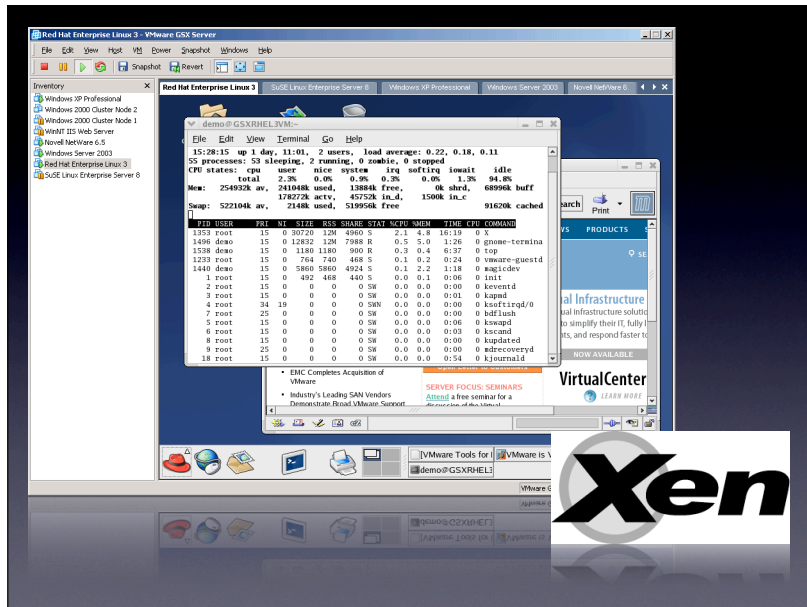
Red Hat Enterprise Linux 3 - VMware GSX Server

File Edit View Host VM Power Snapshot Windows Help

Snapshot Revert

Inventory

Windows XP Professional
Windows 2000 Cluster Node 2
Windows 2000 Cluster Node 1
WinNT IIS Web Server
Novell NetWare 6.5
Windows Server 2003
Red Hat Enterprise Linux 3
SuSE Linux Enterprise Server 8

Red Hat Enterprise Linux 3 | SuSE Linux Enterprise Server 8 | Windows XP Professional | Windows Server 2003 | Novell NetWare 6.5

demo@GSXRHEL3VM:~

File Edit View Terminal Go Help

15:28:15 up 1 day, 11:01, 2 users, load average: 0.22, 0.18, 0.11
55 processes: 53 sleeping, 2 running, 0 zombie, 0 stopped
CPU states: cpu user nice system irq softirq iowait idle
total 2.3% 0.0% 0.9% 0.3% 0.0% 1.3% 94.8%
Mem: 254932k av, 241048k used, 13884k free, 0k shrd, 68996k buff
178272k actv, 45752k in_d, 1500k in_c
Swap: 522104k av, 2148k used, 519956k free 91620k cached

| PID | USER | PRI | NI | SIZE | RSS | SHARE | STAT | %CPU | %MEM | TIME | CPU | COMMAND |
|---|---|---|---|---|---|---|---|---|---|---|---|---|
| 1353 | root | 15 | 0 | 30720 | 12M | 4960 | S | 2.1 | 4.8 | 16:19 | 0 | X |
| 1496 | demo | 15 | 0 | 12832 | 12M | 7988 | R | 0.5 | 5.0 | 1:26 | 0 | gnome-termina |
| 1538 | demo | 15 | 0 | 1180 | 1180 | 900 | R | 0.3 | 0.4 | 6:37 | 0 | top |
| 1233 | root | 15 | 0 | 764 | 740 | 468 | S | 0.1 | 0.2 | 0:24 | 0 | vmware-guestd |
| 1440 | demo | 15 | 0 | 5860 | 5860 | 4924 | S | 0.1 | 2.2 | 1:18 | 0 | magicdev |
| 1 | root | 15 | 0 | 492 | 468 | 440 | S | 0.0 | 0.1 | 0:06 | 0 | init |
| 2 | root | 15 | 0 | 0 | 0 | 0 | SW | 0.0 | 0.0 | 0:00 | 0 | keventd |
| 3 | root | 15 | 0 | 0 | 0 | 0 | SW | 0.0 | 0.0 | 0:01 | 0 | kapmd |
| 4 | root | 34 | 19 | 0 | 0 | 0 | SWN | 0.0 | 0.0 | 0:00 | 0 | ksoftirqd/0 |
| 7 | root | 25 | 0 | 0 | 0 | 0 | SW | 0.0 | 0.0 | 0:00 | 0 | bdflush |
| 5 | root | 15 | 0 | 0 | 0 | 0 | SW | 0.0 | 0.0 | 0:06 | 0 | kswapd |
| 6 | root | 15 | 0 | 0 | 0 | 0 | SW | 0.0 | 0.0 | 0:03 | 0 | kscand |
| 8 | root | 15 | 0 | 0 | 0 | 0 | SW | 0.0 | 0.0 | 0:00 | 0 | kupdated |
| 9 | root | 25 | 0 | 0 | 0 | 0 | SW | 0.0 | 0.0 | 0:00 | 0 | mdrecoveryd |
| 18 | root | 15 | 0 | 0 | 0 | 0 | SW | 0.0 | 0.0 | 0:54 | 0 | kjournald |

earch Print
S PRODUCTS
al Infrastructure
al infrastructure solutio
to simplify their IT, fully l
nts, and respond faster to
NOW AVAILABLE
• EMC Completes Acquisition of VMware
• Industry's Leading SAN Vendors Demonstrate Broad VMware Support
SERVER FOCUS: SEMINARS
Attend a free seminar for a discussion of the Virtual
VirtualCenter
LEARN MORE

VMware Tools for l
demo@GSXRHEL3
VMware is V

Xen